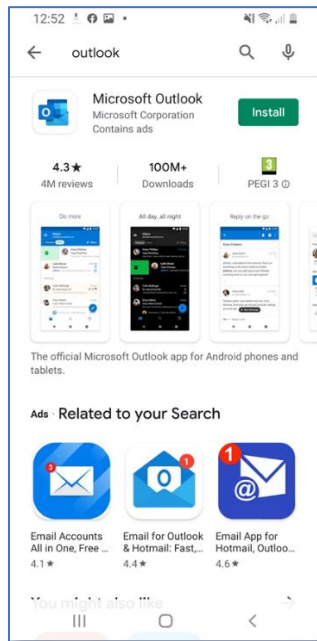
12:52

outlook

Microsoft Outlook
Microsoft Corporation
Contains ads

Install

4.3★
4M reviews

100M+
Downloads

3
PEGI 3

Do more

All day, all night

Reply on the go

The official Microsoft Outlook app for Android phones and tablets.

Ads · Related to your Search

3

1

1

Email Accounts All in One, Free ...
4.1★

Email for Outlook & Hotmail: Fast,...
4.4★

Email App for Hotmail, Outloo...
4.6★

You might also like